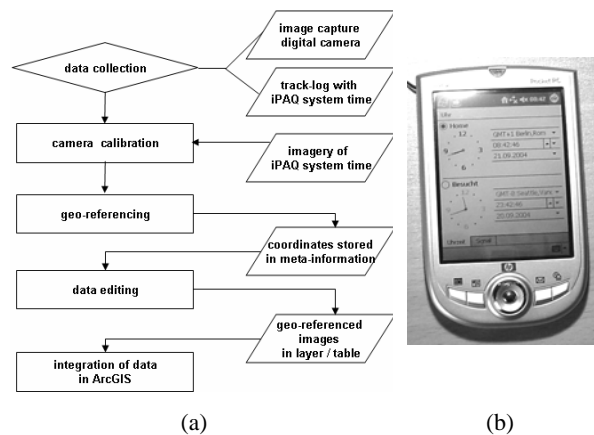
image capture digital camera

data collection

track-log with iPAQ system time

camera calibration

imagery of iPAQ system time

geo-referencing

coordinates stored in meta-information

data editing

geo-referenced images in layer / table

integration of data in ArcGIS

Pocket PC

Uhr

Home

GMT+1 Berlin,Rom

08:42:46

21.09.2004

12

9

3

6

Besucht

GMT-8 Seattle,Van

23:42:46

20.09.2004

(a)

(b)